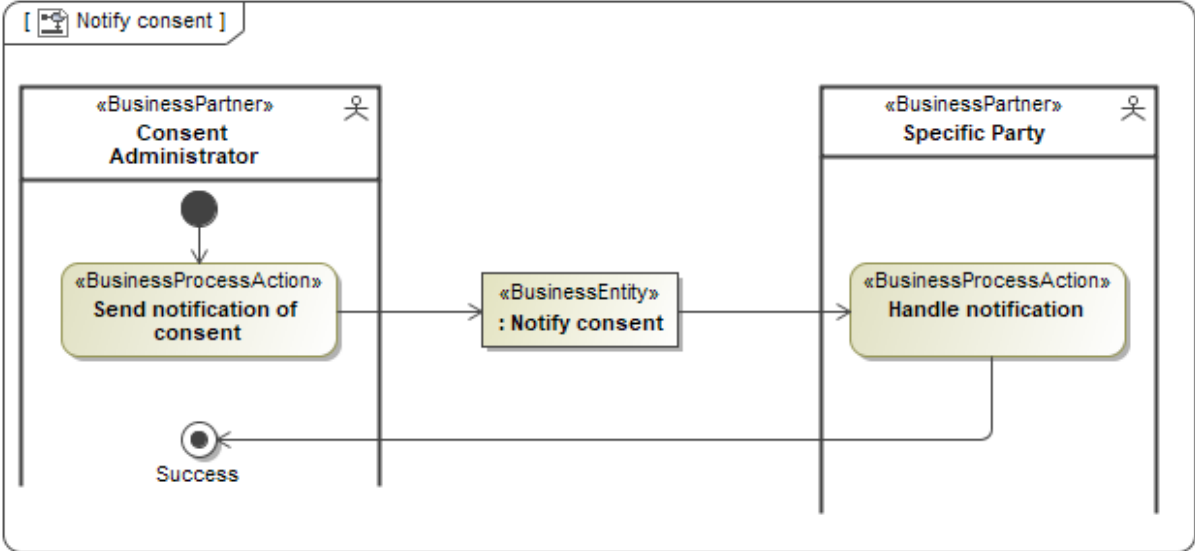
[ Notify consent ]

«BusinessPartner»
Consent Administrator

«BusinessPartner»
Specific Party

«BusinessProcessAction»
Send notification of consent

«BusinessEntity»
: Notify consent

«BusinessProcessAction»
Handle notification

Success